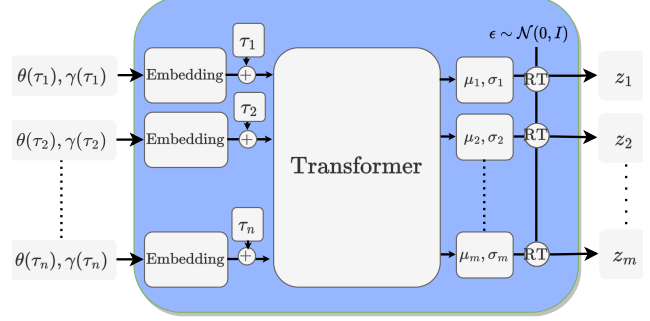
$\theta(\tau_1), \gamma(\tau_1)$

$\theta(\tau_2), \gamma(\tau_2)$

$\theta(\tau_n), \gamma(\tau_n)$

Embedding

Embedding

Embedding

$\tau_1$

$\tau_2$

$\tau_n$

$+$

$+$

$+$

Transformer

$\epsilon \sim \mathcal{N}(0, I)$

$\mu_1, \sigma_1$

$\mu_2, \sigma_2$

$\mu_m, \sigma_m$

RT

RT

RT

$z_1$

$z_2$

$z_m$